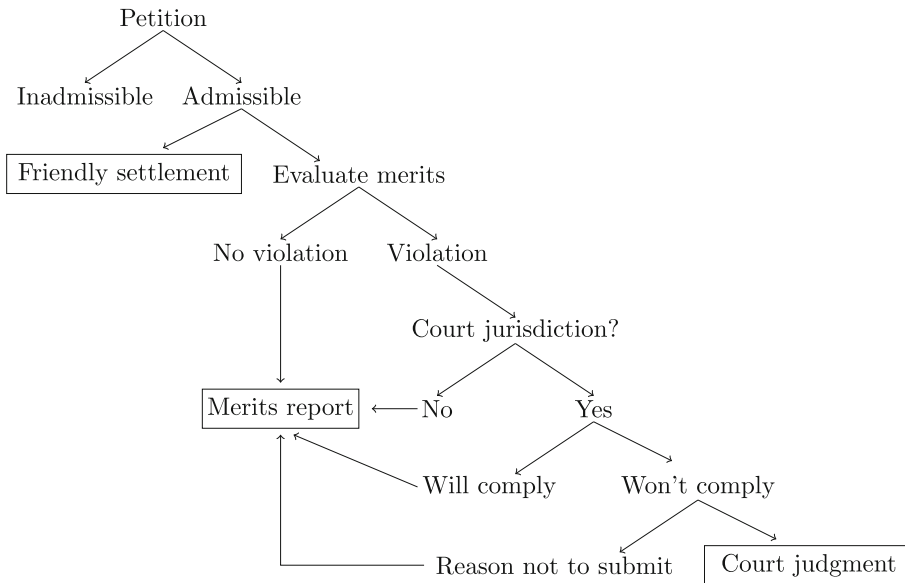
Petition

Inadmissible

Admissible

Friendly settlement

Evaluate merits

No violation

Violation

Court jurisdiction?

Merits report

No

Yes

Will comply

Won't comply

Reason not to submit

Court judgment